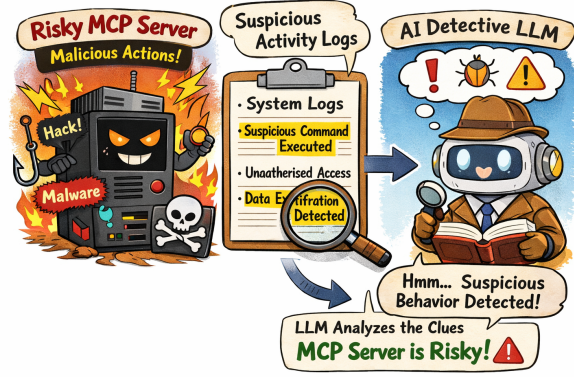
Risky MCP Server
Malicious Actions!
Hack!
Malware

Suspicious Activity Logs
• System Logs
• Suspicious Command Executed
• Unatherised Access
• Data Exfiltration Detected

AI Detective LLM
Hmm... Suspicious Behavior Detected!

LLM Analyzes the Clues
MCP Server is Risky!